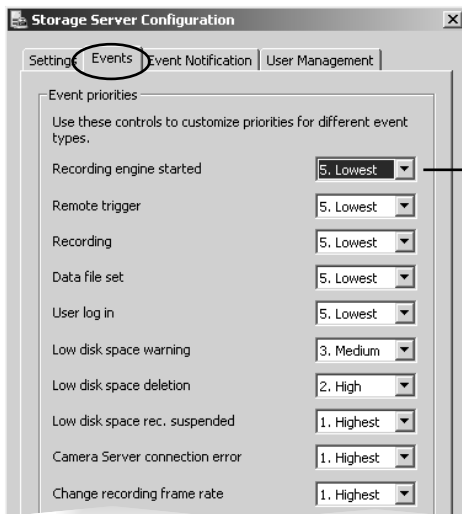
Storage Server Configuration

Settings | Events | Event Notification | User Management

Event priorities

Use these controls to customize priorities for different event types.

Recording engine started 5. Lowest

Remote trigger 5. Lowest

Recording 5. Lowest

Data file set 5. Lowest

User log in 5. Lowest

Low disk space warning 3. Medium

Low disk space deletion 2. High

Low disk space rec. suspended 1. Highest

Camera Server connection error 1. Highest

Change recording frame rate 1. Highest